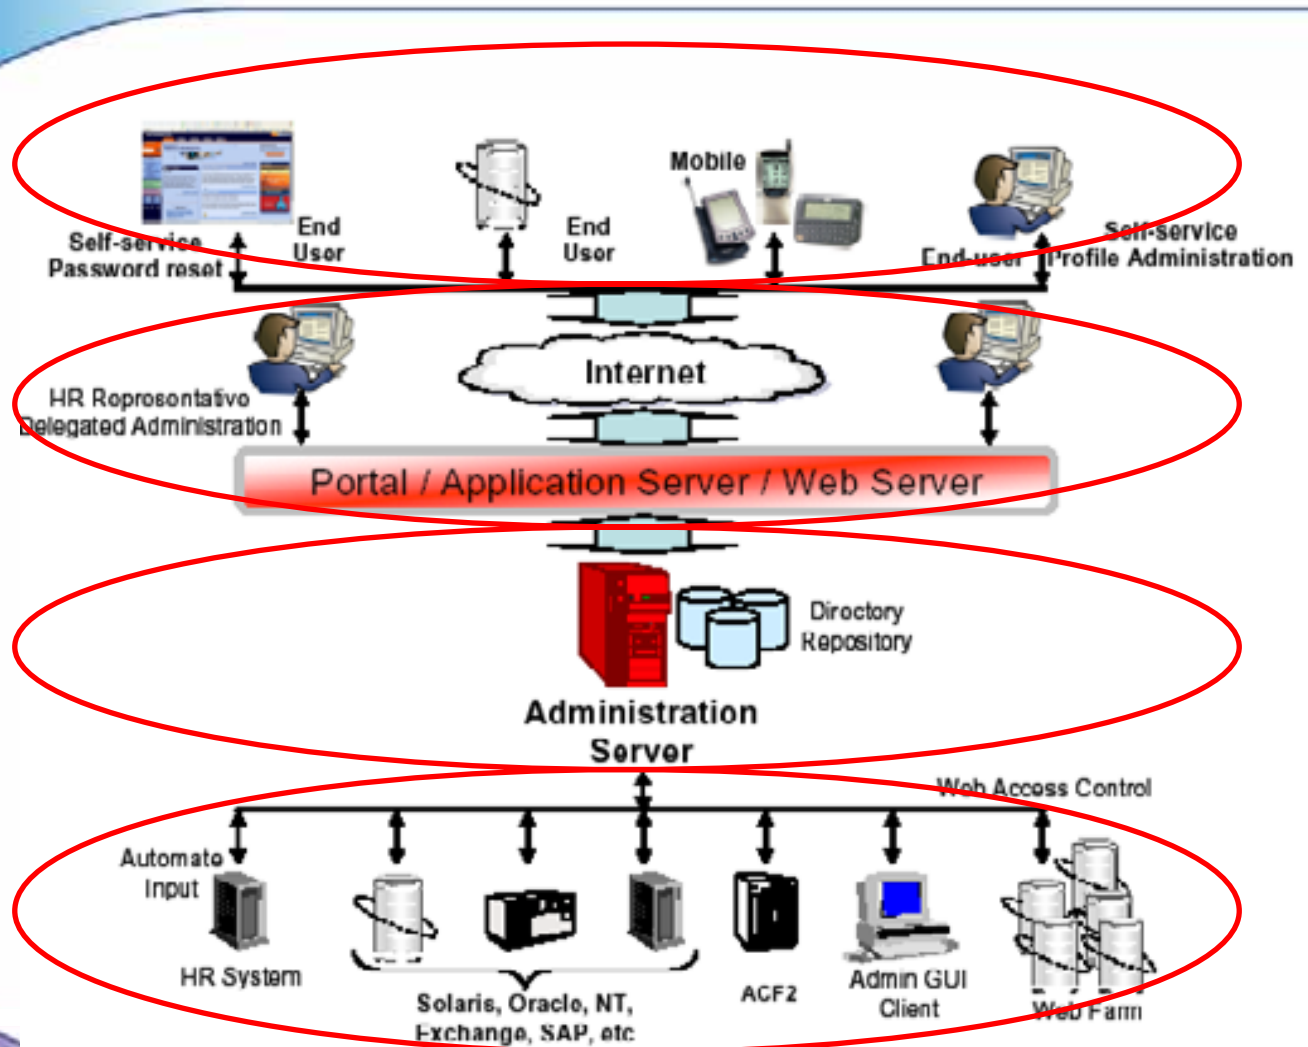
Self-service Password reset

End User

End User

Mobile

End-user

Self-service Profile Administration

HR Representative Delegated Administration

Internet

Portal / Application Server / Web Server

Directory Repository

Administration Server

Web Access Control

Automate Input

HR System

Solaris, Oracle, NT, Exchange, SAP, etc

ACF2

Admin GUI Client

Web Farm